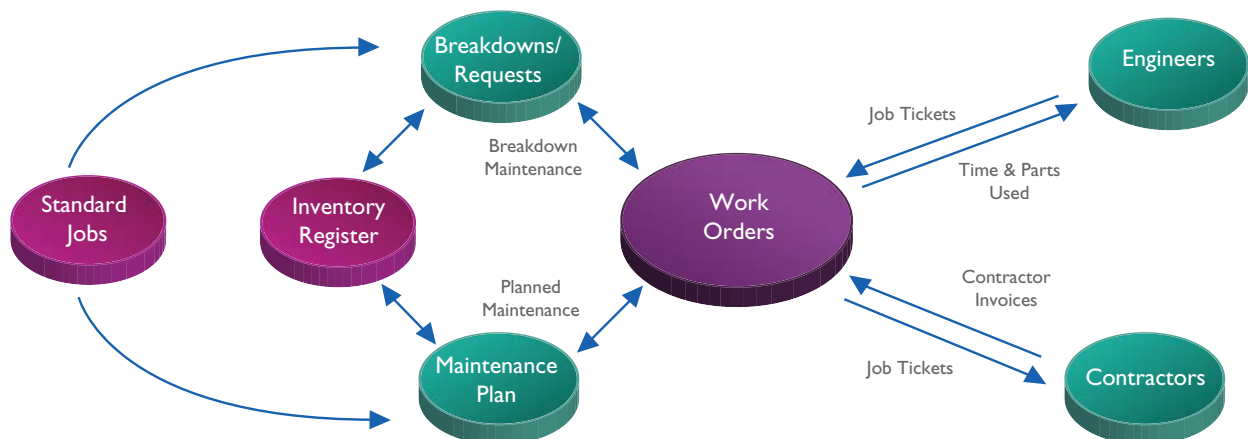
Breakdowns/ Requests

Engineers

Job Tickets

Breakdown Maintenance

Time & Parts Used

Standard Jobs

Inventory Register

Work Orders

Contractor Invoices

Planned Maintenance

Job Tickets

Maintenance Plan

Contractors